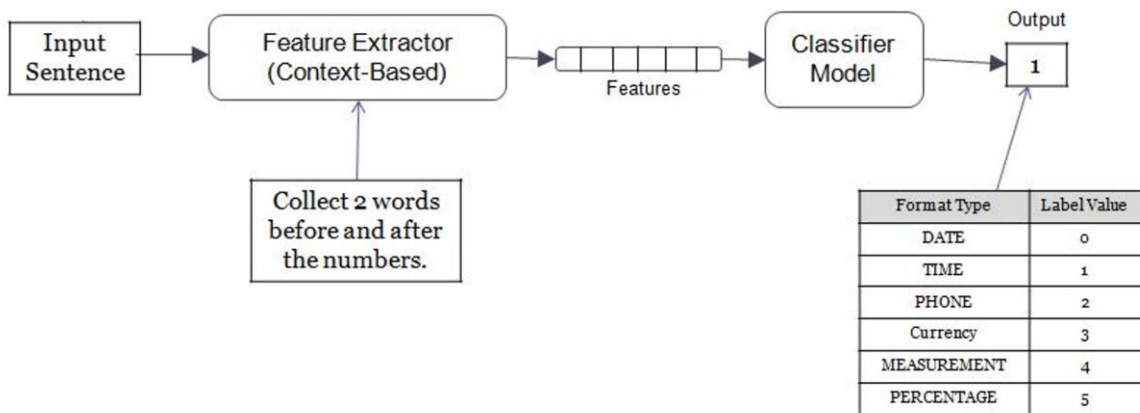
Input Sentence

Feature Extractor (Context-Based)

Features

Classifier Model

Output

1

Collect 2 words before and after the numbers.

| Format Type | Label Value |
|---|---|
| DATE | 0 |
| TIME | 1 |
| PHONE | 2 |
| Currency | 3 |
| MEASUREMENT | 4 |
| PERCENTAGE | 5 |